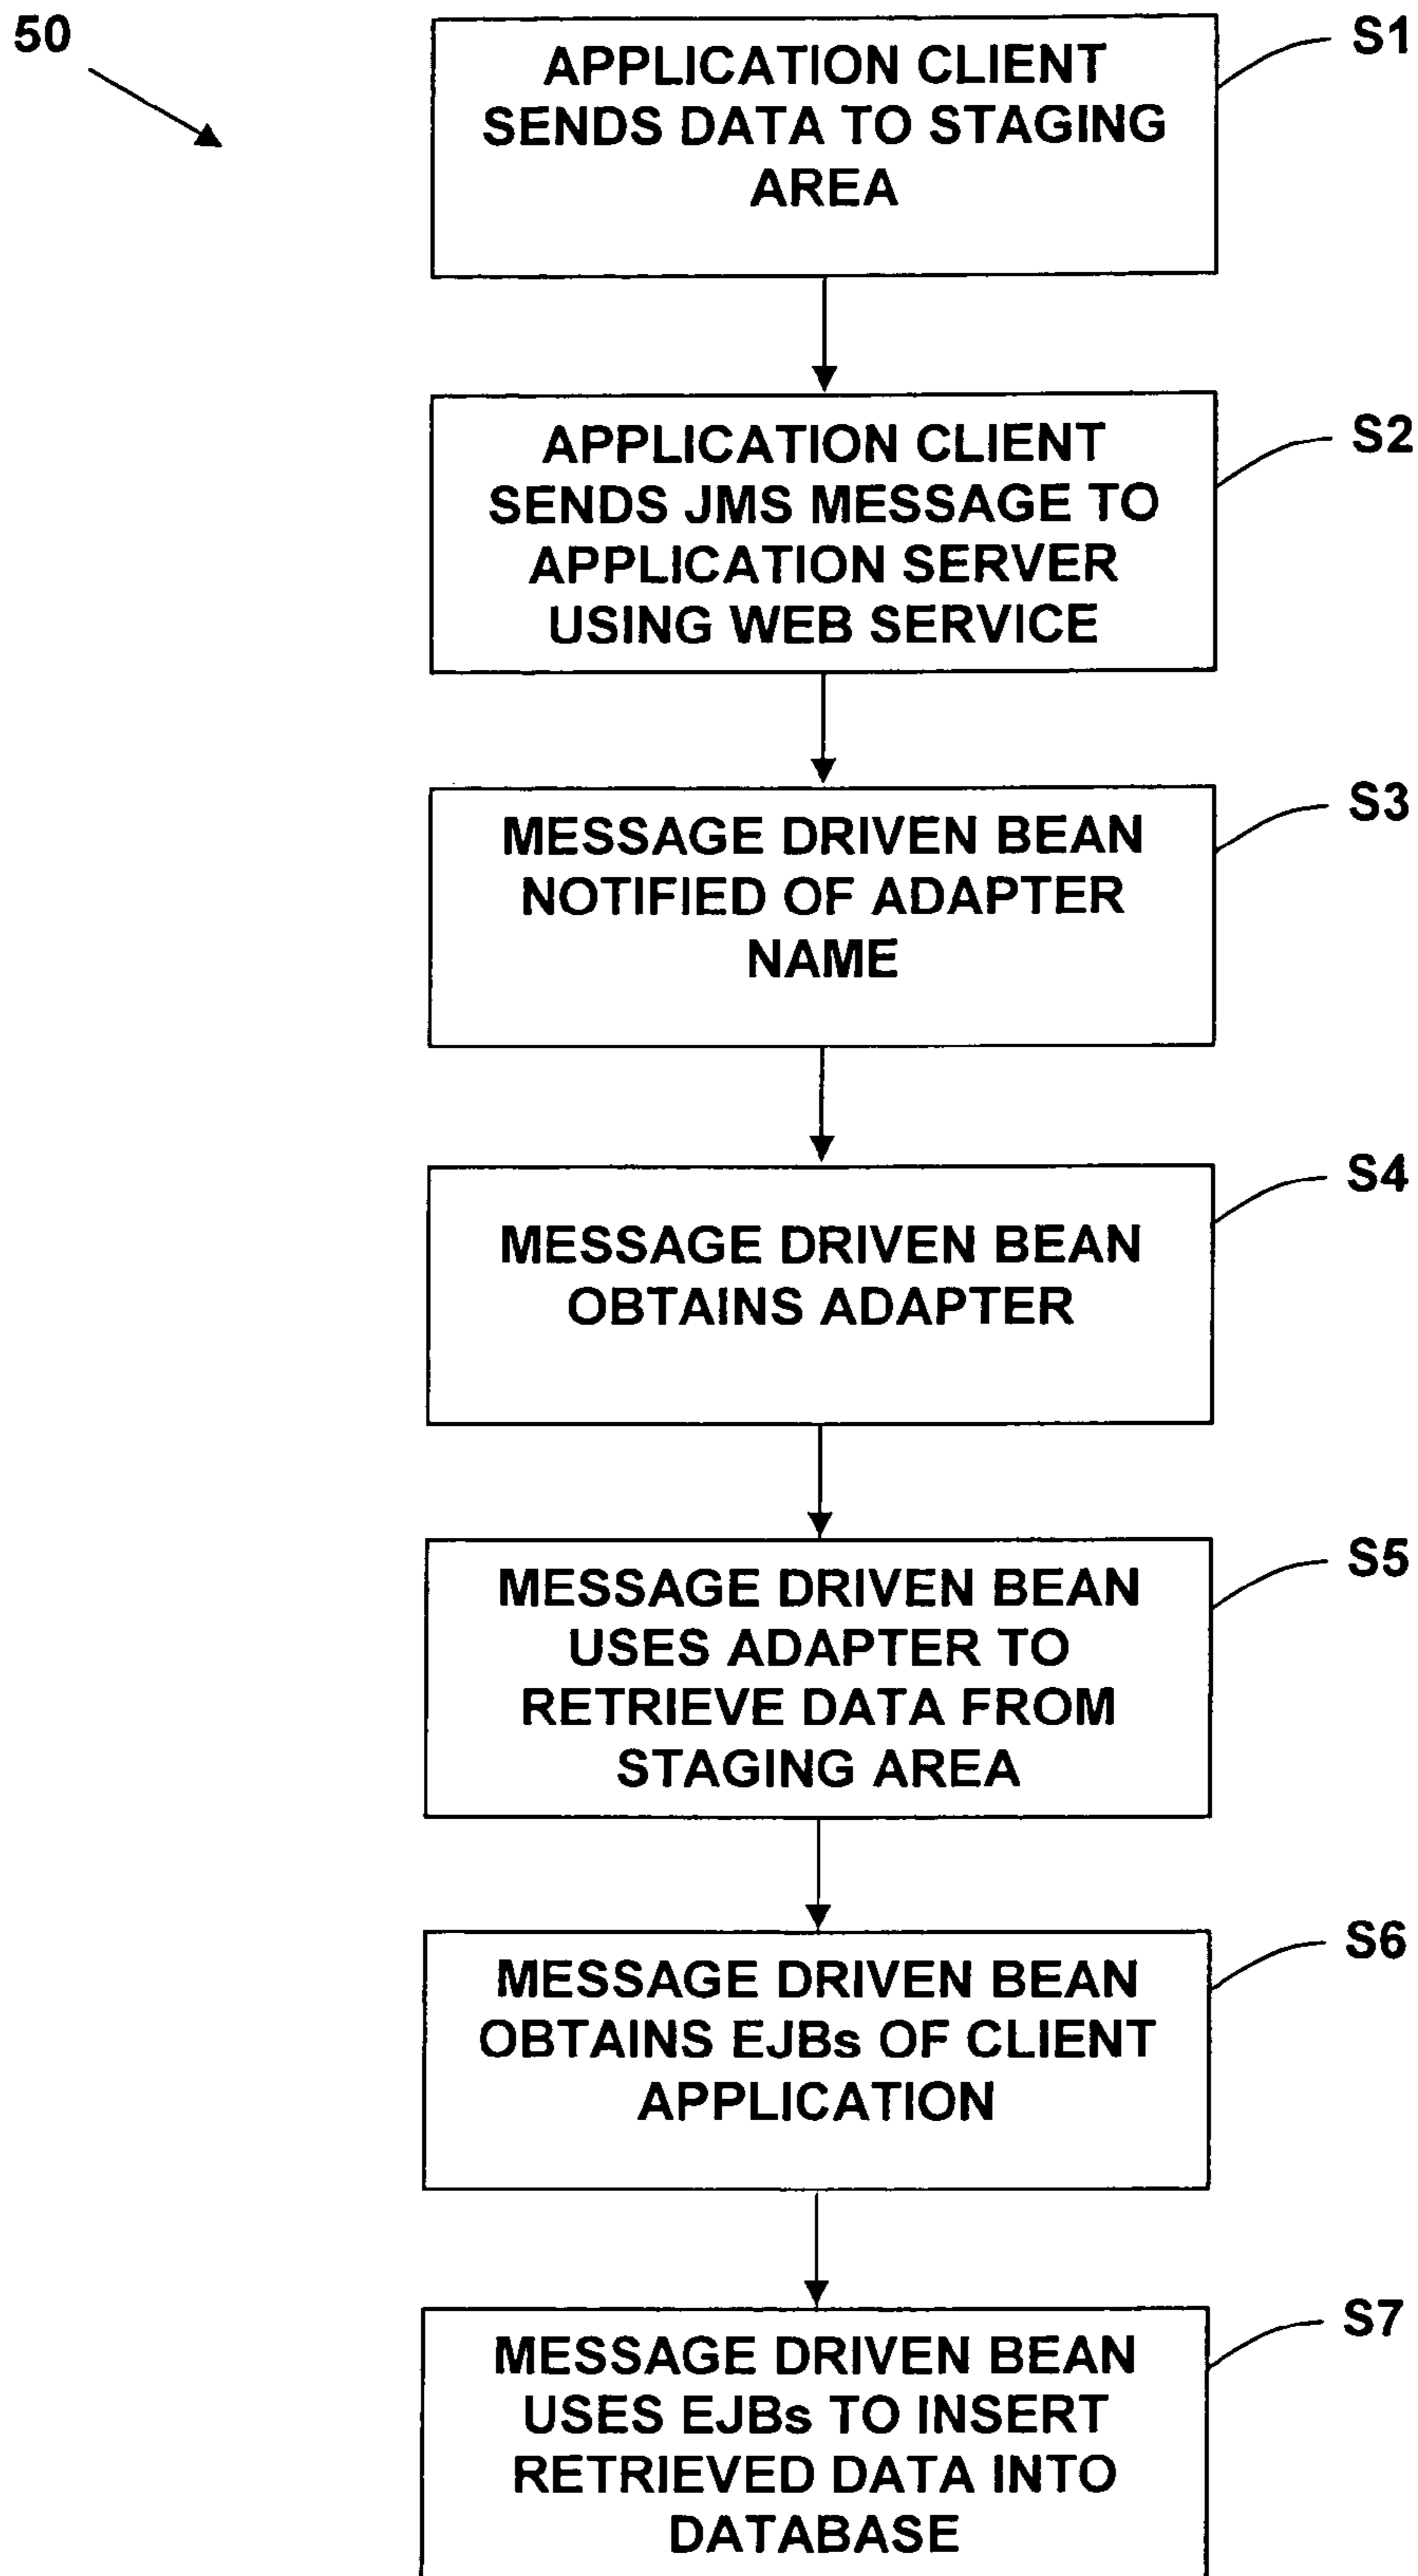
50

APPLICATION CLIENT SENDS DATA TO STAGING AREA

S1

APPLICATION CLIENT SENDS JMS MESSAGE TO APPLICATION SERVER USING WEB SERVICE

S2

MESSAGE DRIVEN BEAN NOTIFIED OF ADAPTER NAME

S3

MESSAGE DRIVEN BEAN OBTAINS ADAPTER

S4

MESSAGE DRIVEN BEAN USES ADAPTER TO RETRIEVE DATA FROM STAGING AREA

S5

MESSAGE DRIVEN BEAN OBTAINS EJBs OF CLIENT APPLICATION

S6

MESSAGE DRIVEN BEAN USES EJBs TO INSERT RETRIEVED DATA INTO DATABASE

S7